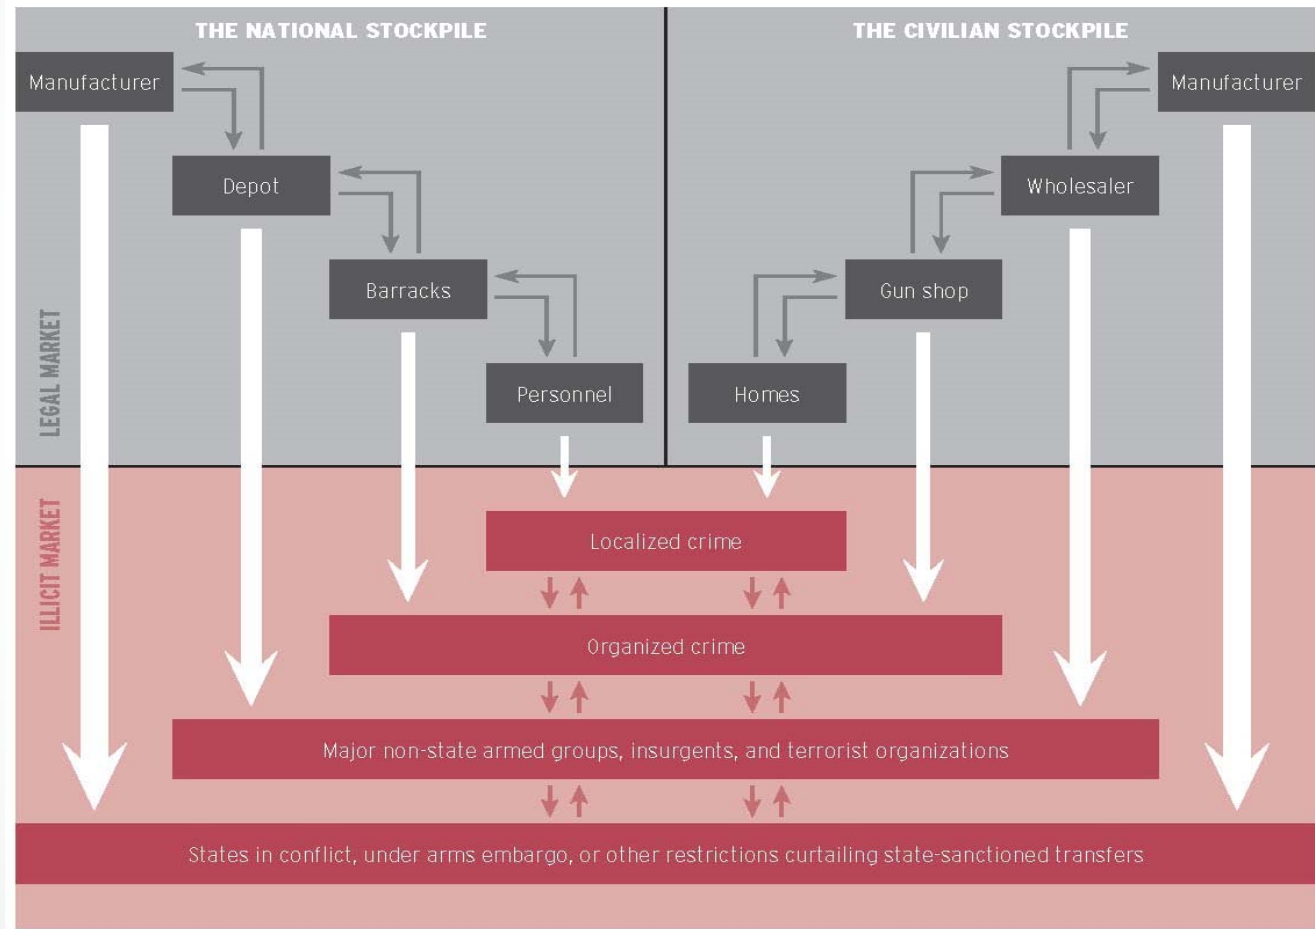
THE NATIONAL STOCKPILE

THE CIVILIAN STOCKPILE

Manufacturer

Depot

Barracks

Personnel

Manufacturer

Wholesaler

Gun shop

Homes

LEGAL MARKET

ILLICIT MARKET

Localized crime

Organized crime

Major non-state armed groups, insurgents, and terrorist organizations

States in conflict, under arms embargo, or other restrictions curtailing state-sanctioned transfers